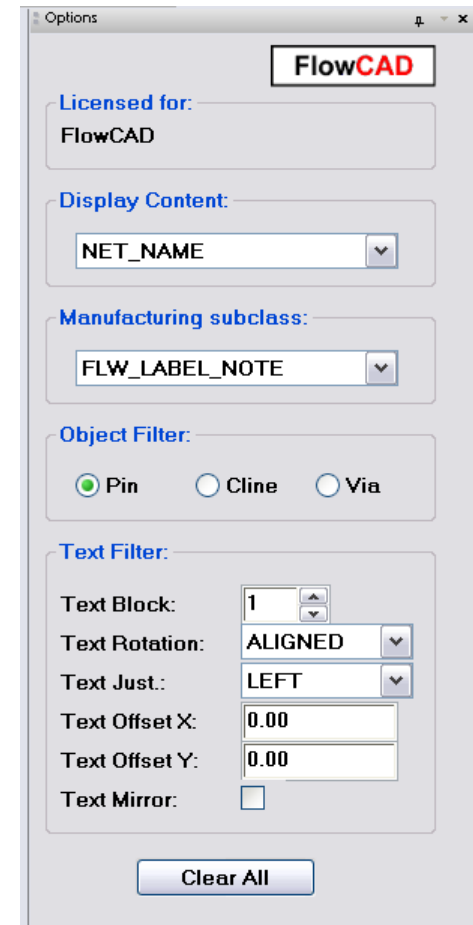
Options

FlowCAD

Licensed for:
FlowCAD

Display Content:
NET_NAME

Manufacturing subclass:
FLW_LABEL_NOTE

Object Filter:
Pin
Cline
Via

Text Filter:
Text Block: 1
Text Rotation: ALIGNED
Text Just.: LEFT
Text Offset X: 0.00
Text Offset Y: 0.00
Text Mirror:

Clear All